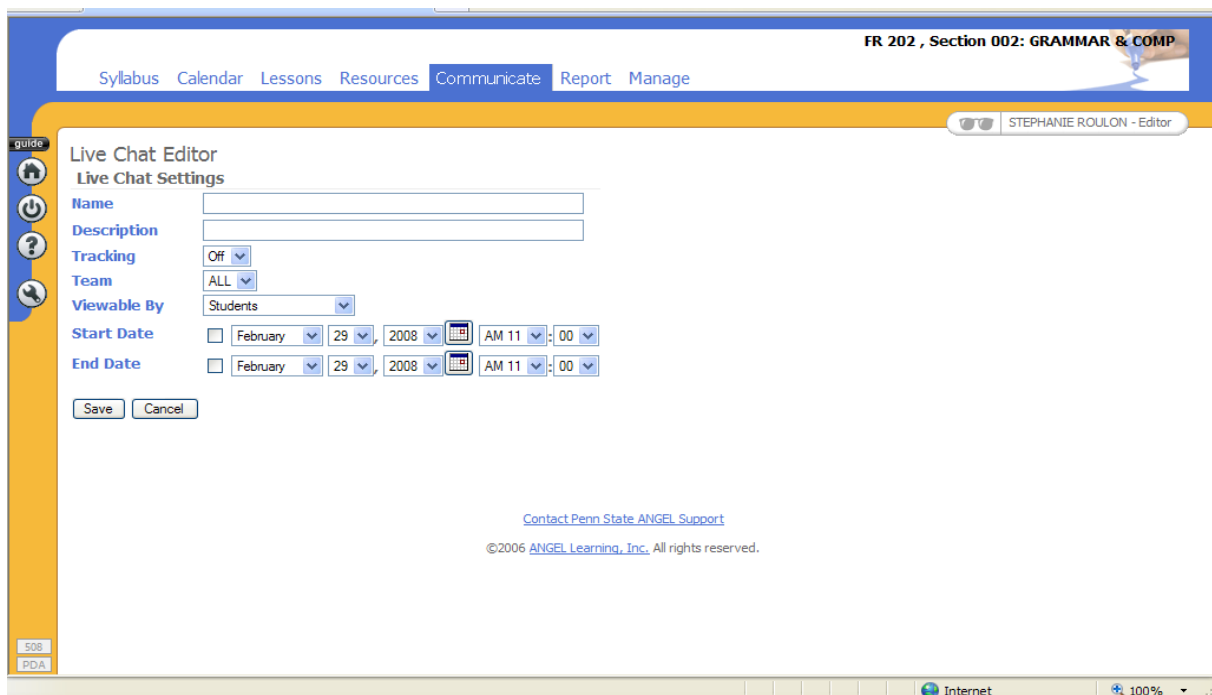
FR 202 , Section 002: GRAMMAR & COMP

Syllabus Calendar Lessons Resources Communicate Report Manage

STEPHANIE ROULON - Editor

guide

Live Chat Editor

Live Chat Settings

Name

Description

Tracking Off

Team ALL

Viewable By Students

Start Date February 29, 2008 AM 11 : 00

End Date February 29, 2008 AM 11 : 00

Save Cancel

Contact Penn State ANGEL Support

©2006 ANGEL Learning, Inc. All rights reserved.

508

PDA

Internet

100%